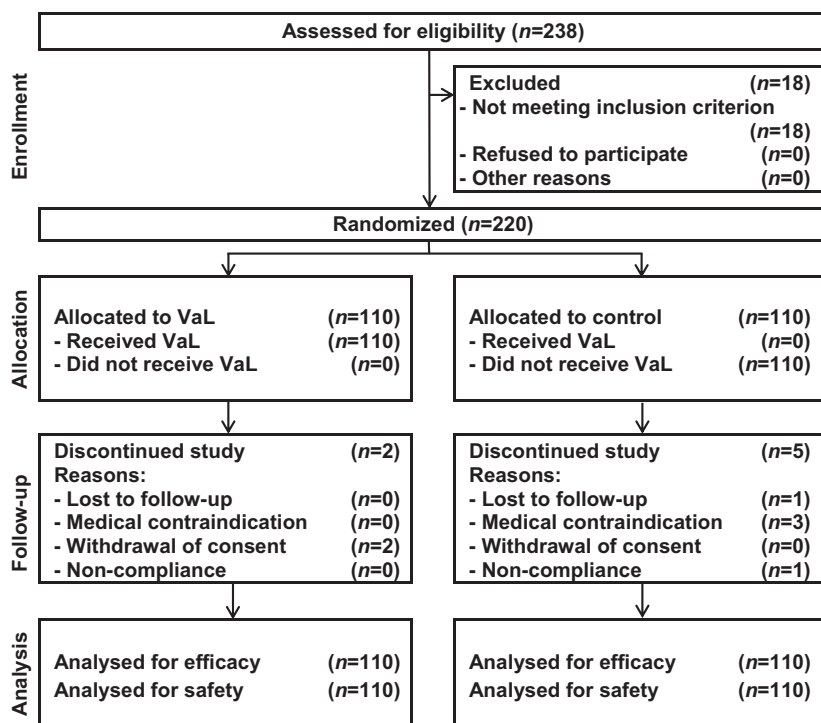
Enrollment

Assessed for eligibility ($n$=238)

Excluded ($n$=18)
- Not meeting inclusion criterion ($n$=18)
- Refused to participate ($n$=0)
- Other reasons ($n$=0)

Randomized ($n$=220)

Allocation

Allocated to VaL ($n$=110)
- Received VaL ($n$=110)
- Did not receive VaL ($n$=0)

Allocated to control ($n$=110)
- Received VaL ($n$=0)
- Did not receive VaL ($n$=110)

Follow-up

Discontinued study ($n$=2)
Reasons:
- Lost to follow-up ($n$=0)
- Medical contraindication ($n$=0)
- Withdrawal of consent ($n$=2)
- Non-compliance ($n$=0)

Discontinued study ($n$=5)
Reasons:
- Lost to follow-up ($n$=1)
- Medical contraindication ($n$=3)
- Withdrawal of consent ($n$=0)
- Non-compliance ($n$=1)

Analysis

Analysed for efficacy ($n$=110)
Analysed for safety ($n$=110)

Analysed for efficacy ($n$=110)
Analysed for safety ($n$=110)